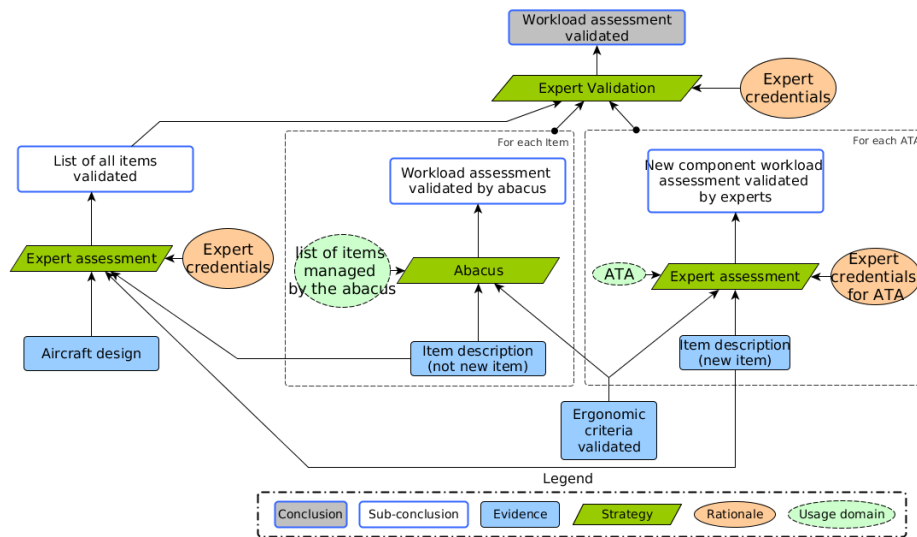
Workload assessment validated

Expert Validation

Expert credentials

List of all items validated

For each Item

For each ATA

Workload assessment validated by abacus

New component workload assessment validated by experts

Expert assessment

Expert credentials

list of items managed by the abacus

Abacus

ATA

Expert assessment

Expert credentials for ATA

Aircraft design

Item description (not new item)

Item description (new item)

Ergonomic criteria validated

Legend

Conclusion

Sub-conclusion

Evidence

Strategy

Rationale

Usage domain